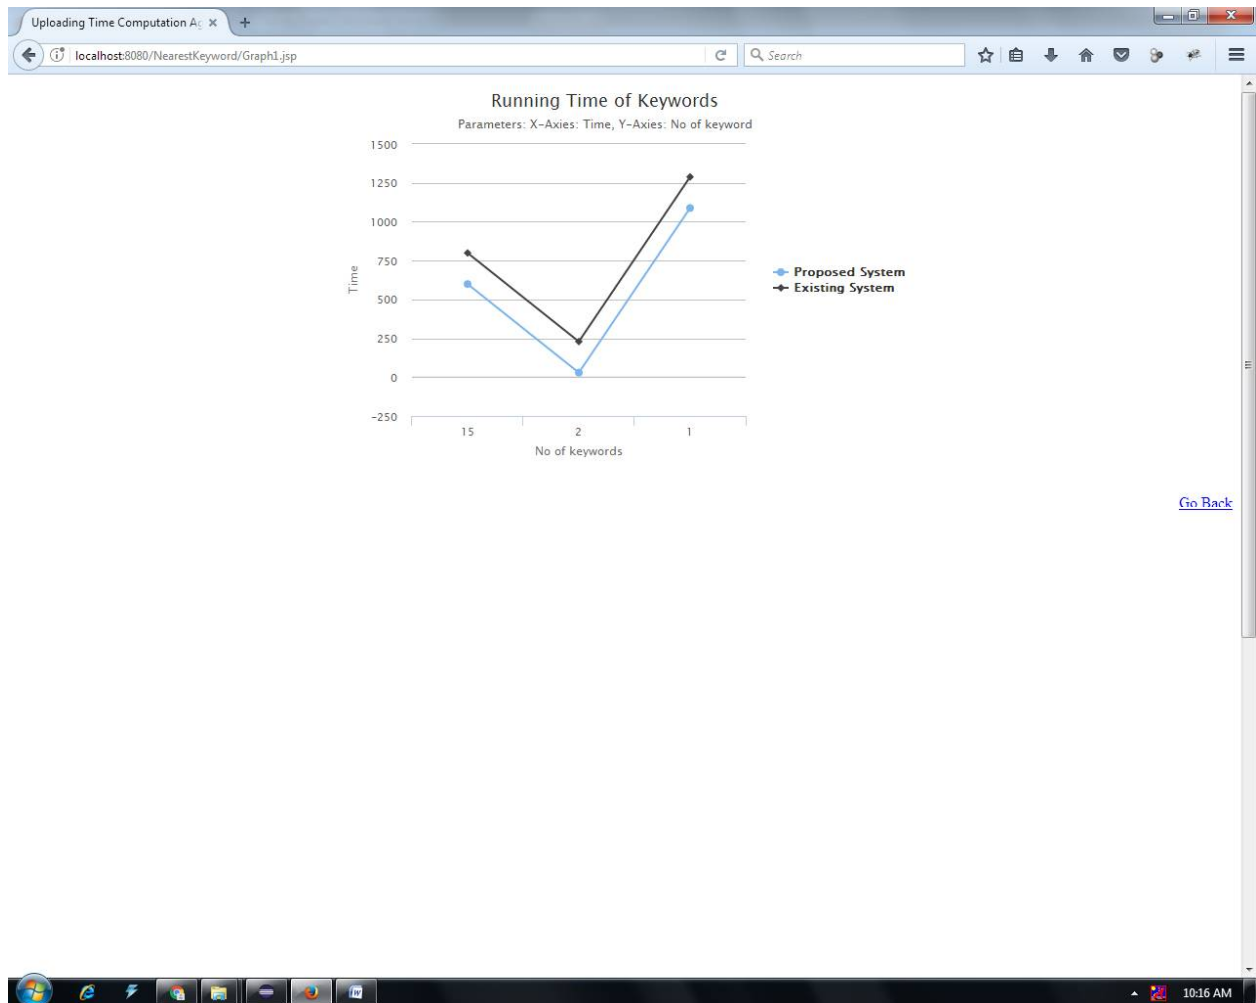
Uploading Time Computation Ag ×

localhost:8080/NearestKeyword/Graph1.jsp

Search

Running Time of Keywords

Parameters: X-Axies: Time, Y-Axies: No of keyword

1500
1250
1000
750
500
250
0
-250

Time

15
2
1

No of keywords

Proposed System
Existing System

Go Back

10:16 AM